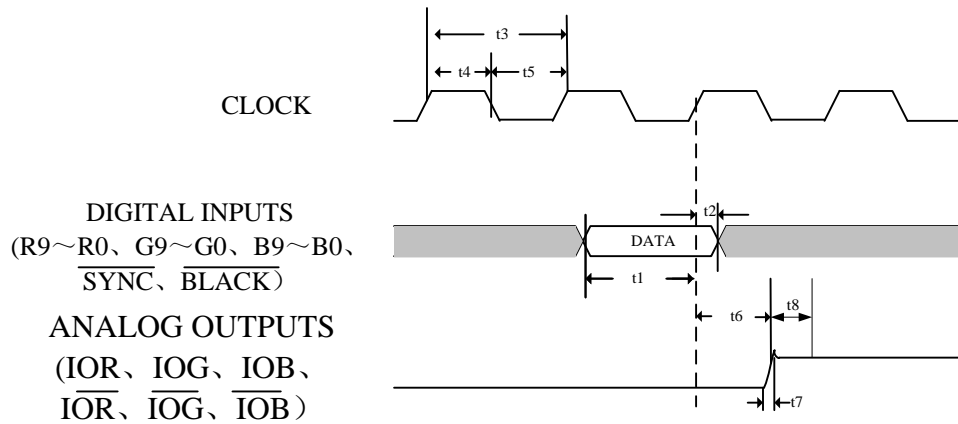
t3

t4

t5

CLOCK

DIGITAL INPUTS
(R9～R0、G9～G0、B9～B0、 $\overline{\text{SYNC}}$、$\overline{\text{BLACK}}$）

t2

DATA

t1

ANALOG OUTPUTS
(IOR、IOG、IOB、
$\overline{\text{IOR}}$、$\overline{\text{IOG}}$、$\overline{\text{IOB}}$）

t6

t8

t7